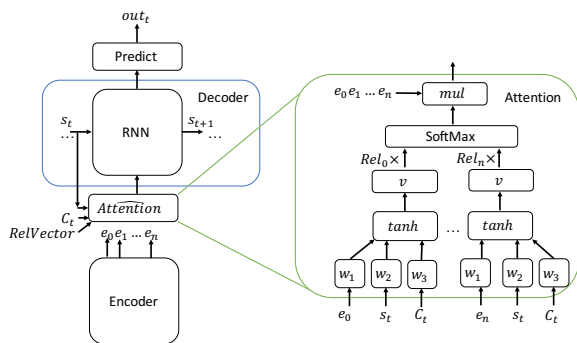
$out_t$

Predict

Decoder

$s_t$

$\dots$

RNN

$s_{t+1}$

$\dots$

$C_t$

$RelVector$

$\widehat{Attention}$

$e_0 e_1 \dots e_n$

Encoder

$e_0 e_1 \dots e_n$

$mul$

Attention

SoftMax

$Rel_0 \times$

$Rel_n \times$

$v$

$v$

$tanh$

$\dots$

$tanh$

$w_1$

$w_2$

$w_3$

$w_1$

$w_2$

$w_3$

$e_0$

$s_t$

$C_t$

$e_n$

$s_t$

$C_t$